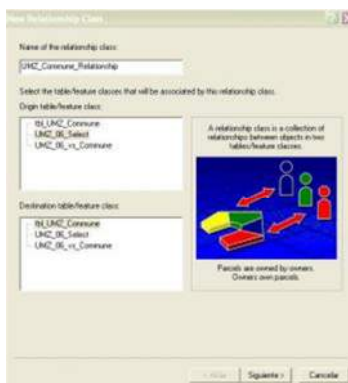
New Relationship Class

Name of the relationship class:

UMZ_Commune_Relationship

Select the table/feature classes that will be associated by this relationship class.

Origin table/feature class:

tbl_UMZ_Commune
UMZ_06_Select
UMZ_06_vs_Commune

A relationship class is a collection of relationships between objects in two tables/feature classes.

Parcels are owned by owners. Owners own parcels.

Destination table/feature class:

tbl_UMZ_Commune
UMZ_06_Select
UMZ_06_vs_Commune

< Atrás | Siguiente > | Cancelar